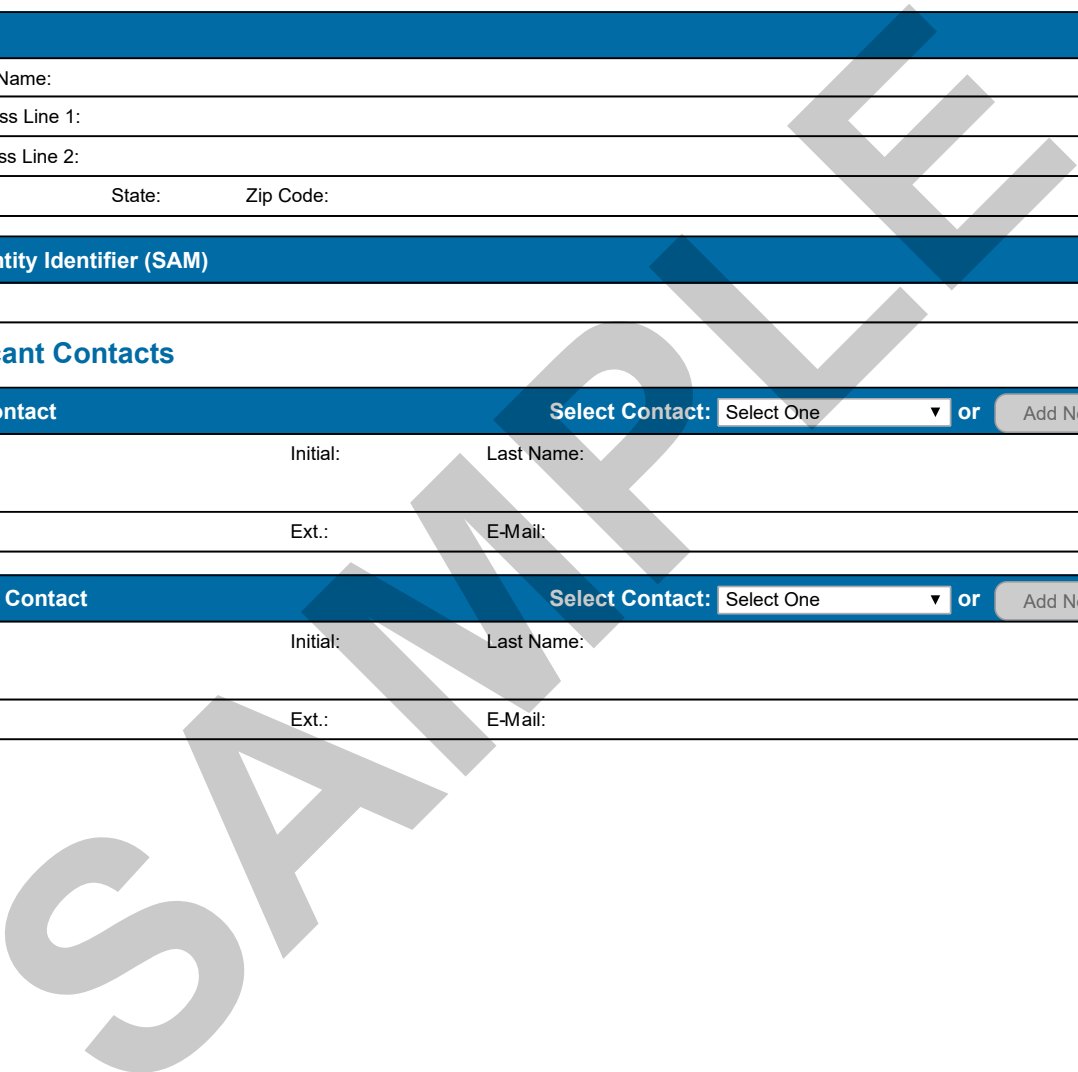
Name:

ss Line 1:

ss Line 2:

State: Zip Code:

tity Identifier (SAM)

cant Contacts

ontact Select Contact: Select One ▼ or Add N

Initial: Last Name:

Ext.: E-Mail:

Contact Select Contact: Select One ▼ or Add N

Initial: Last Name:

Ext.: E-Mail:

SAMPLE